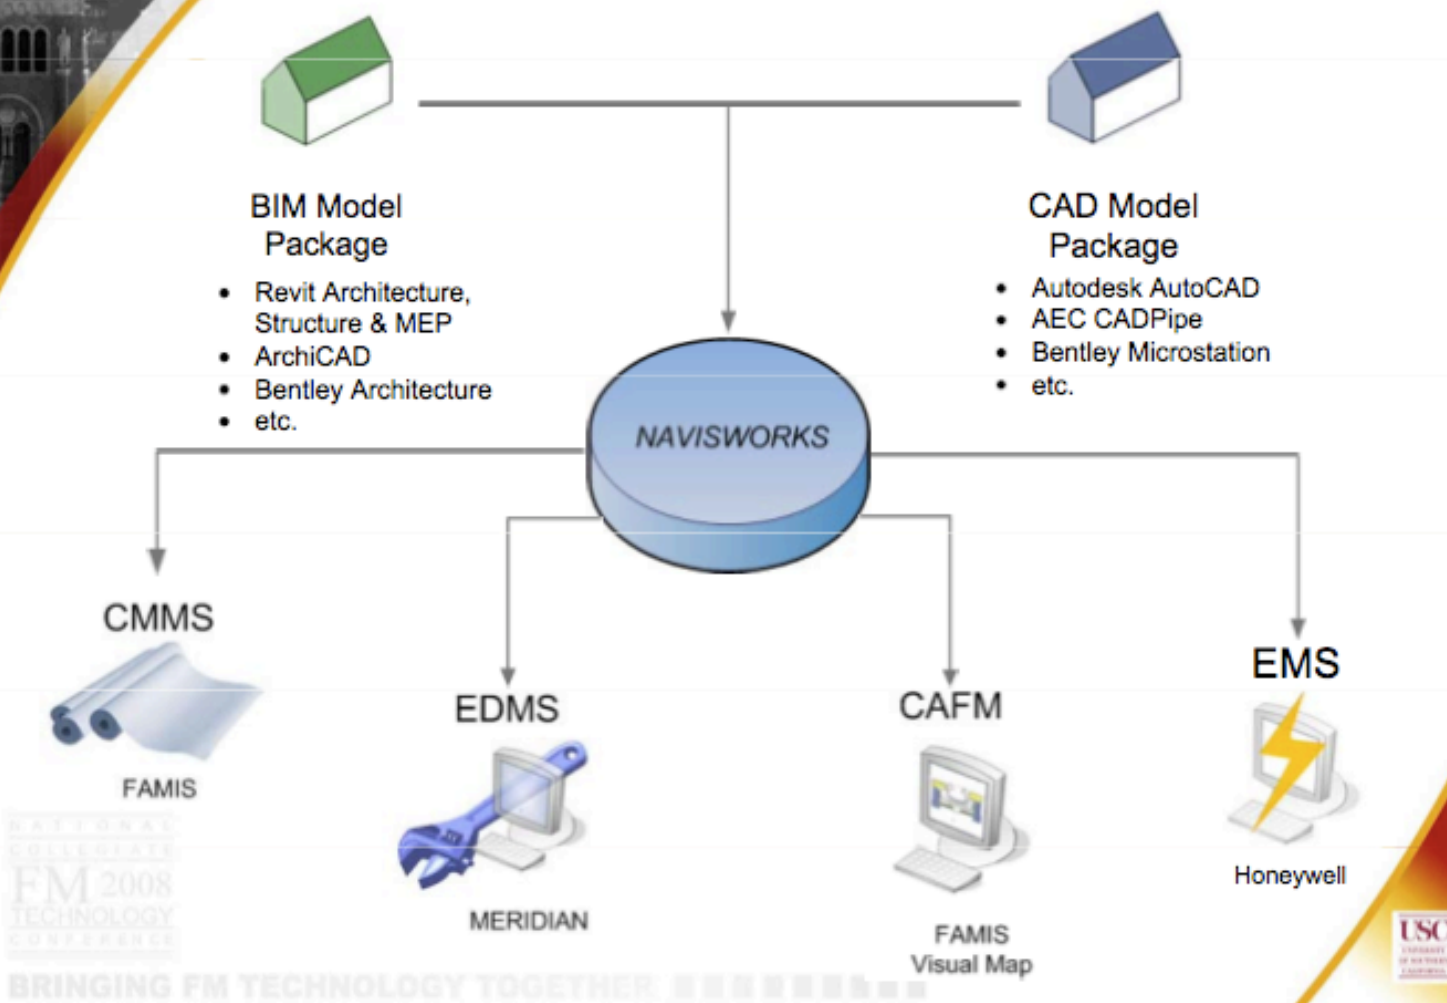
BIM Model Package

- Revit Architecture, Structure & MEP
- ArchiCAD
- Bentley Architecture
- etc.

CAD Model Package

- Autodesk AutoCAD
- AEC CADPipe
- Bentley Microstation
- etc.

NAVISWORKS

CMMS

FAMIS

EDMS

MERIDIAN

CAFM

FAMIS Visual Map

EMS

Honeywell

NATIONAL COLLEGIATE FM 2008 TECHNOLOGY CONFERENCE

BRINGING FM TECHNOLOGY TOGETHER

USC